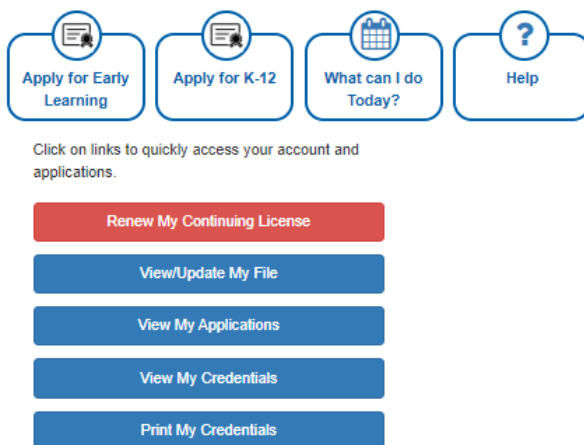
Apply for Early Learning

Apply for K-12

What can I do Today?

?

Help

Click on links to quickly access your account and applications.

Renew My Continuing License

View/Update My File

View My Applications

View My Credentials

Print My Credentials